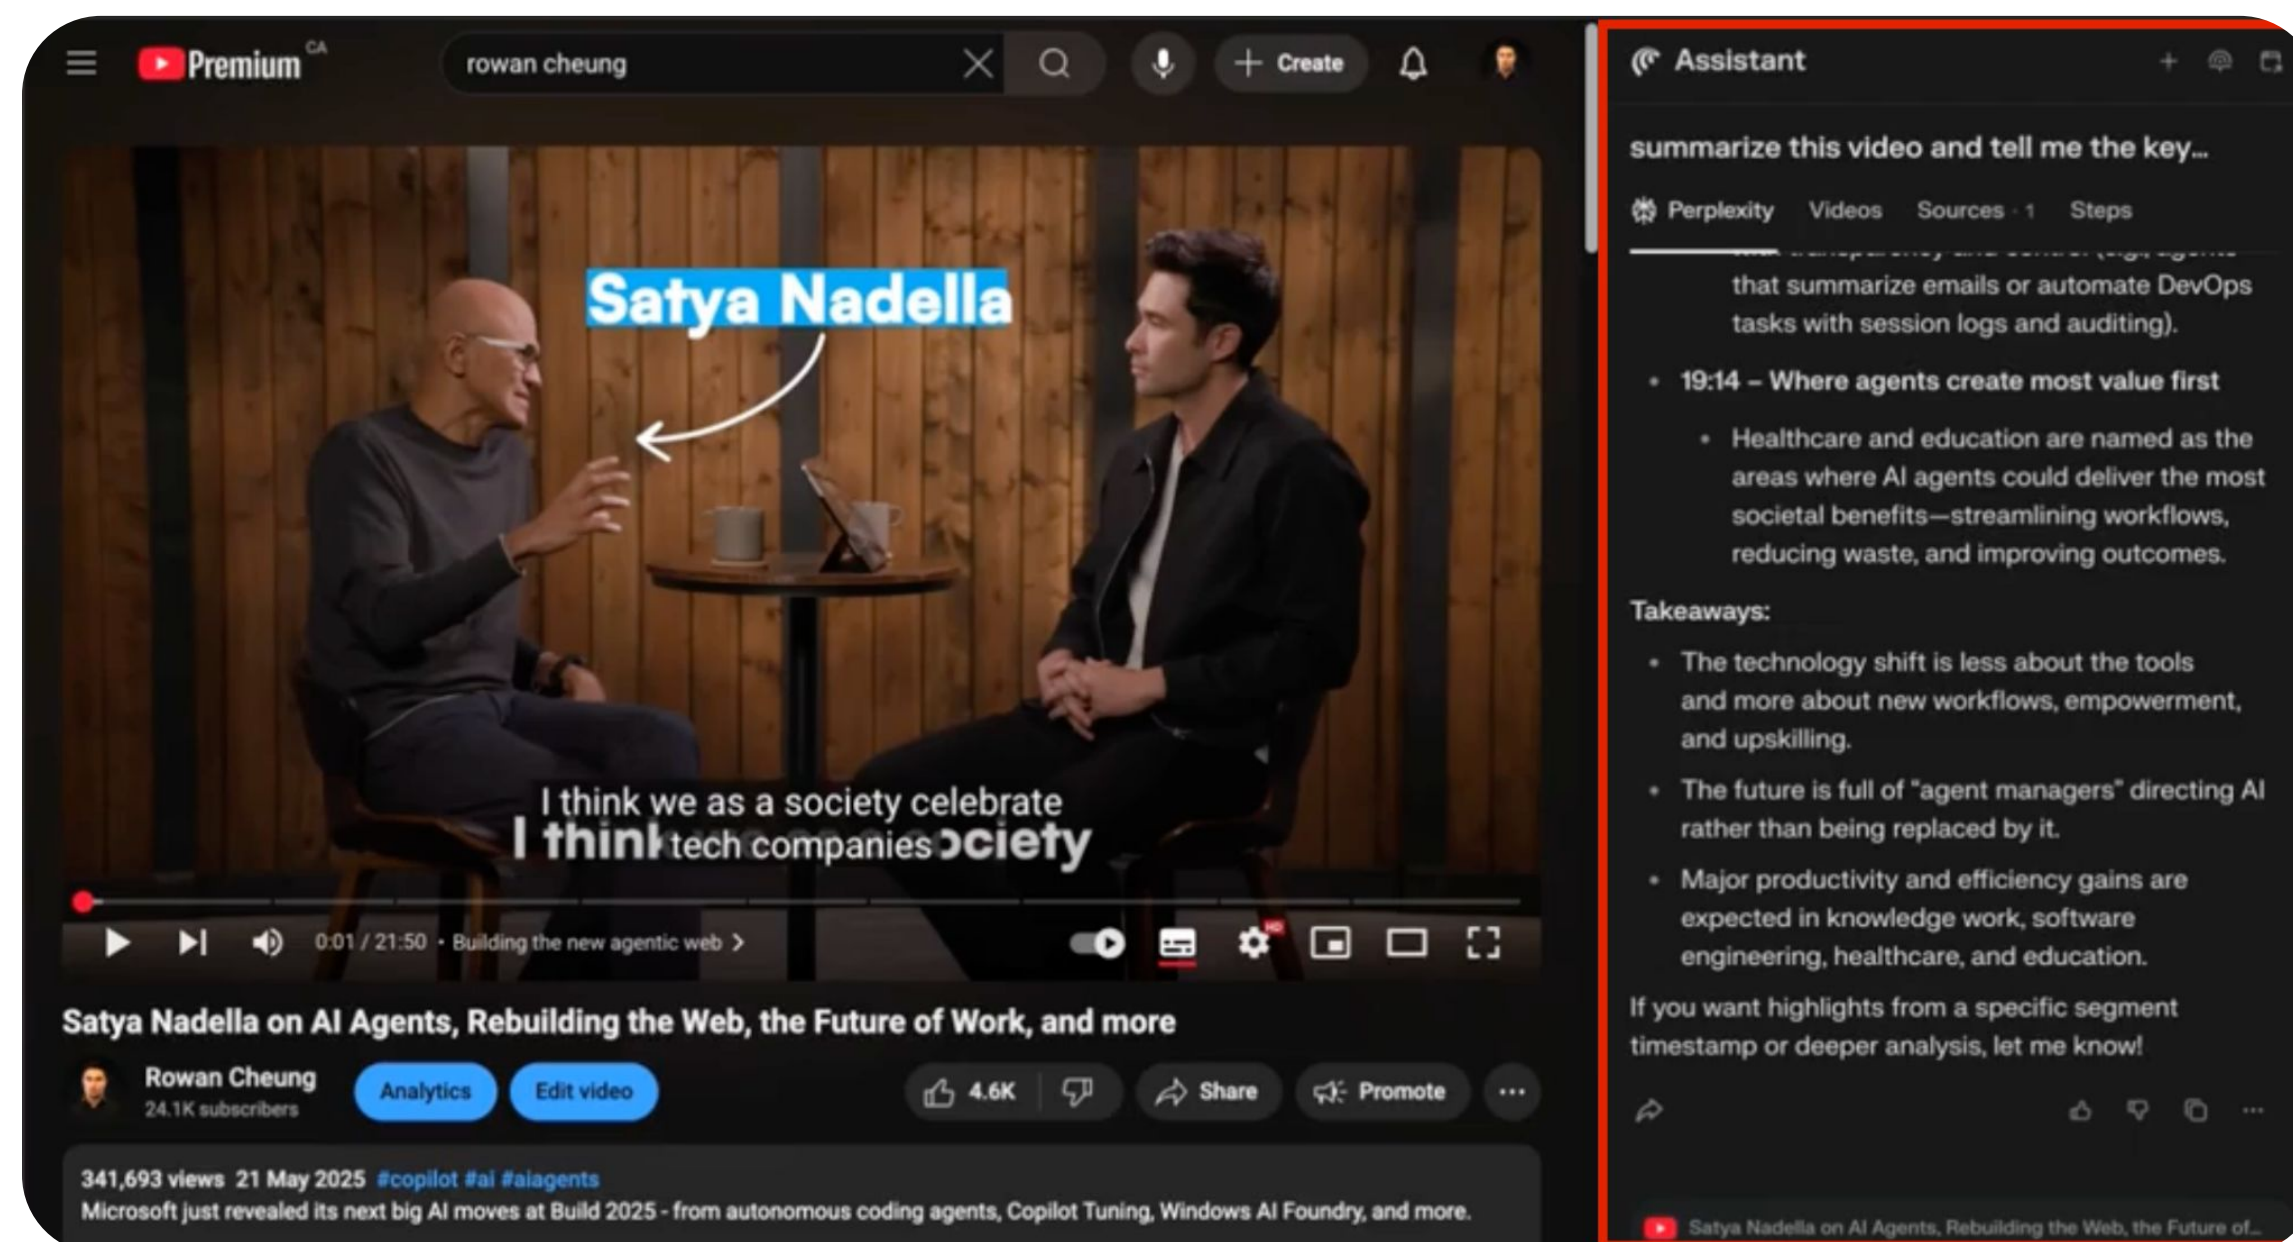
Premium CA

rowan cheung

Create

Satya Nadella

I think we as a society celebrate
I thinl tech companies ociety

0:01 / 21:50 • Building the new agentic web >

Satya Nadella on AI Agents, Rebuilding the Web, the Future of Work, and more

Rowan Cheung
24.1K subscribers

Analytics

Edit video

4.6K

Share

Promote

341,693 views 21 May 2025 #copilot #ai #aiagents
Microsoft just revealed its next big AI moves at Build 2025 - from autonomous coding agents, Copilot Tuning, Windows AI Foundry, and more.

Assistant

summarize this video and tell me the key...

Perplexity Videos Sources · 1 Steps

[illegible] that summarize emails or automate DevOps tasks with session logs and auditing).

• 19:14 – Where agents create most value first

• Healthcare and education are named as the areas where AI agents could deliver the most societal benefits—streamlining workflows, reducing waste, and improving outcomes.

Takeaways:

• The technology shift is less about the tools and more about new workflows, empowerment, and upskilling.

• The future is full of "agent managers" directing AI rather than being replaced by it.

• Major productivity and efficiency gains are expected in knowledge work, software engineering, healthcare, and education.

If you want highlights from a specific segment timestamp or deeper analysis, let me know!

Satya Nadella on AI Agents, Rebuilding the Web, the Future of...